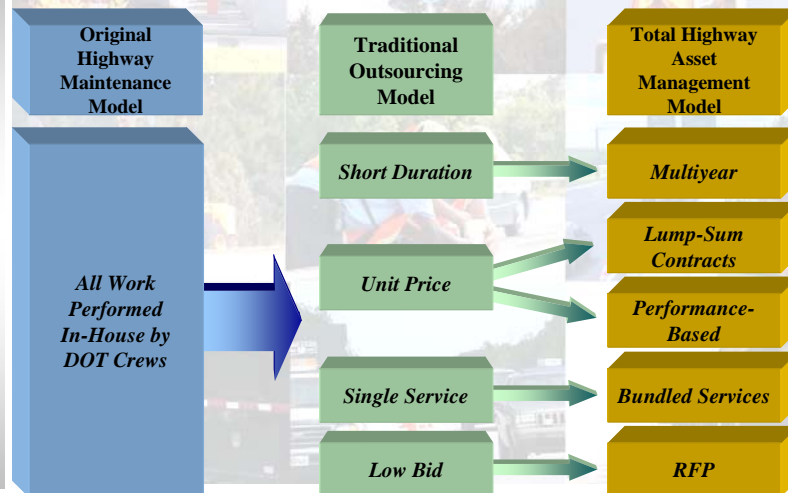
Original Highway Maintenance Model

Traditional Outsourcing Model

Total Highway Asset Management Model

All Work Performed In-House by DOT Crews

Short Duration

Multiyear

Unit Price

Lump-Sum Contracts

Performance-Based

Single Service

Bundled Services

Low Bid

RFP